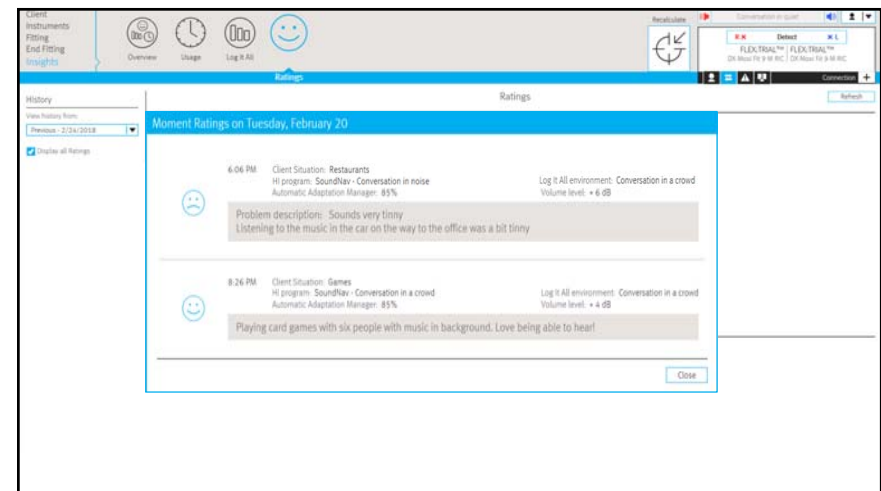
Client
Instruments
Fitting
End Fitting
Insights

Overview Usage Log It All

Recalculate

Conversation in quiet

R Detect L
FLEX:TRIAL™ FLEX:TRIAL™
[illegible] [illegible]

Connection

Ratings

History
View history from:
Previous - 2/24/2018
Display all Ratings

Ratings
Refresh

Moment Ratings on Tuesday, February 20

6:06 PM Client Situation: Restaurants
HI program: SoundNav - Conversation in noise
Automatic Adaptation Manager: 85%
Log It All environment: Conversation in a crowd
Volume level: + 6 dB

Problem description: Sounds very tinny
Listening to the music in the car on the way to the office was a bit tinny

8:26 PM Client Situation: Games
HI program: SoundNav - Conversation in a crowd
Automatic Adaptation Manager: 85%
Log It All environment: Conversation in a crowd
Volume level: + 4 dB

Playing card games with six people with music in background. Love being able to hear!

Close